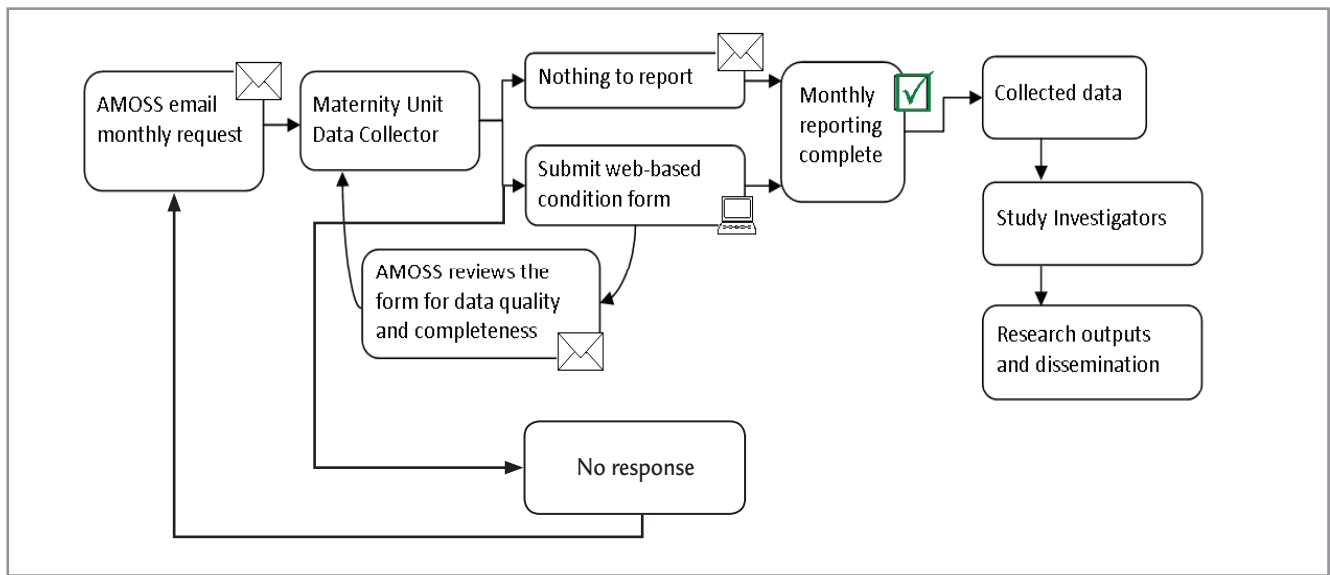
AMOSS email monthly request

Maternity Unit Data Collector

Nothing to report

Submit web-based condition form

AMOSS reviews the form for data quality and completeness

Monthly reporting complete

Collected data

Study Investigators

Research outputs and dissemination

No response